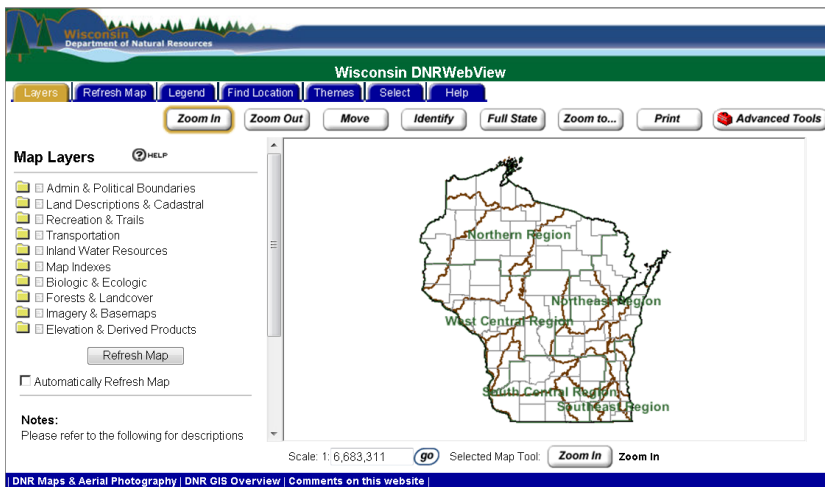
Wisconsin
Department of Natural Resources

Wisconsin DNRWebView

Layers | Refresh Map | Legend | Find Location | Themes | Select | Help

Zoom In | Zoom Out | Move | Identify | Full State | Zoom to... | Print | Advanced Tools

Map Layers HELP

Admin & Political Boundaries
Land Descriptions & Cadastral
Recreation & Trails
Transportation
Inland Water Resources
Map Indexes
Biologic & Ecologic
Forests & Landcover
Imagery & Basemaps
Elevation & Derived Products

Refresh Map

Automatically Refresh Map

Notes:
Please refer to the following for descriptions

Northern Region
Northeast Region
West Central Region
South Central Region
Southeast Region

Scale: 1: 6,683,311 go Selected Map Tool: Zoom In Zoom In

| DNR Maps & Aerial Photography | DNR GIS Overview | Comments on this website |